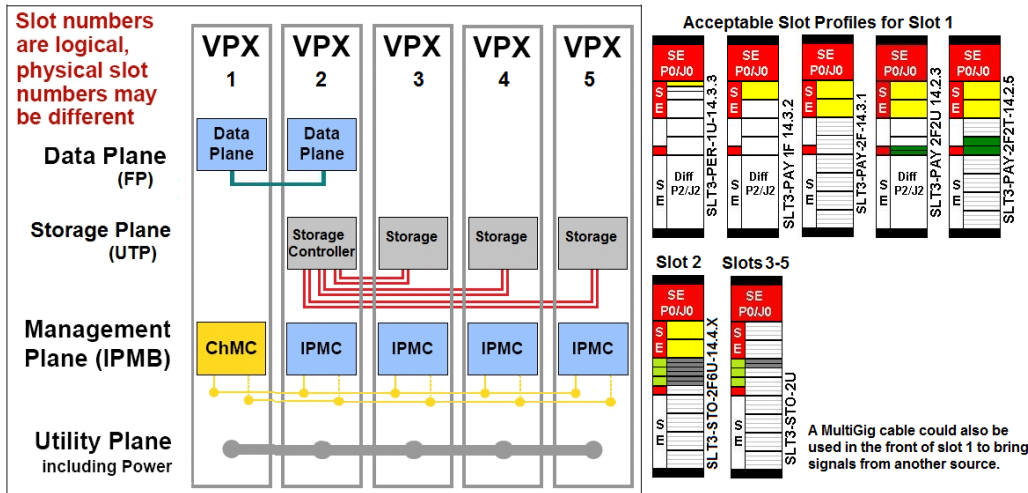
Slot numbers are logical, physical slot numbers may be different

VPX 1

VPX 2

VPX 3

VPX 4

VPX 5

Data Plane (FP)

Data Plane

Data Plane

Storage Plane (UTP)

Storage Controller

Storage

Storage

Storage

Management Plane (IPMB)

ChMC

IPMC

IPMC

IPMC

IPMC

Utility Plane including Power

Acceptable Slot Profiles for Slot 1

SE P0/J0

S E

S E

SLT3-PER-1U-14.3.3

SE P0/J0

S E

S E

Diff P2/J2

SLT3-PAY 1F 14.3.2

SE P0/J0

S E

SLT3-PAY-2F-14.3.1

SE P0/J0

S E

S E

Diff P2/J2

SLT3-PAY 2F2U 14.2.3

SE P0/J0

S E

SLT3-PAY-2F2T-14.2.5

Slot 2

SE P0/J0

S E

S E

SLT3-STO-2F6U-14.4.X

Slots 3-5

SE P0/J0

S E

S E

SLT3-STO-2U

A MultiGig cable could also be used in the front of slot 1 to bring signals from another source.